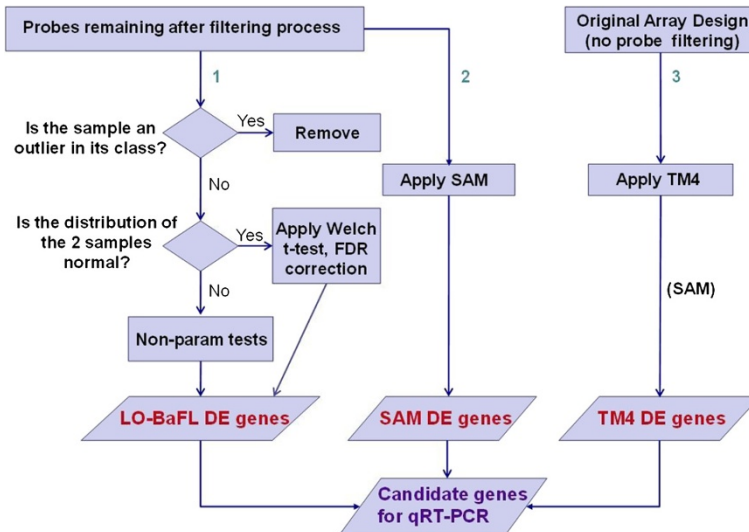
Probes remaining after filtering process

Original Array Design (no probe filtering)

1

2

3

Is the sample an outlier in its class?

Yes

Remove

No

Apply SAM

Apply TM4

Is the distribution of the 2 samples normal?

Yes

Apply Welch t-test, FDR correction

No

(SAM)

Non-param tests

LO-BaFL DE genes

SAM DE genes

TM4 DE genes

Candidate genes for qRT-PCR